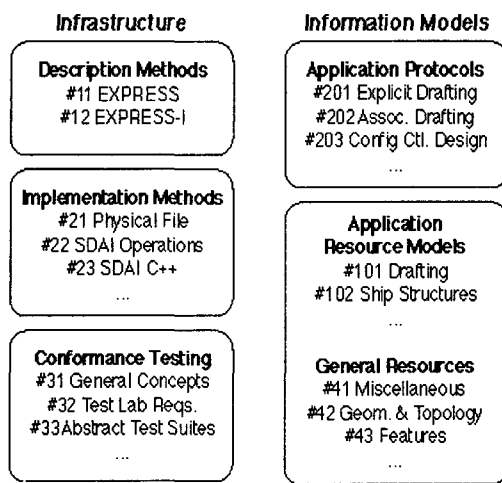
Infrastructure

Description Methods
#11 EXPRESS
#12 EXPRESS-I

Implementation Methods
#21 Physical File
#22 SDAI Operations
#23 SDAI C++
...

Conformance Testing
#31 General Concepts
#32 Test Lab Reqs.
#33Abstract Test Suites
...

Information Models

Application Protocols
#201 Explicit Drafting
#202 Assoc. Drafting
#203 Config Ctl. Design
...

Application Resource Models
#101 Drafting
#102 Ship Structures
...

General Resources
#41 Miscellaneous
#42 Geom. & Topology
#43 Features
...